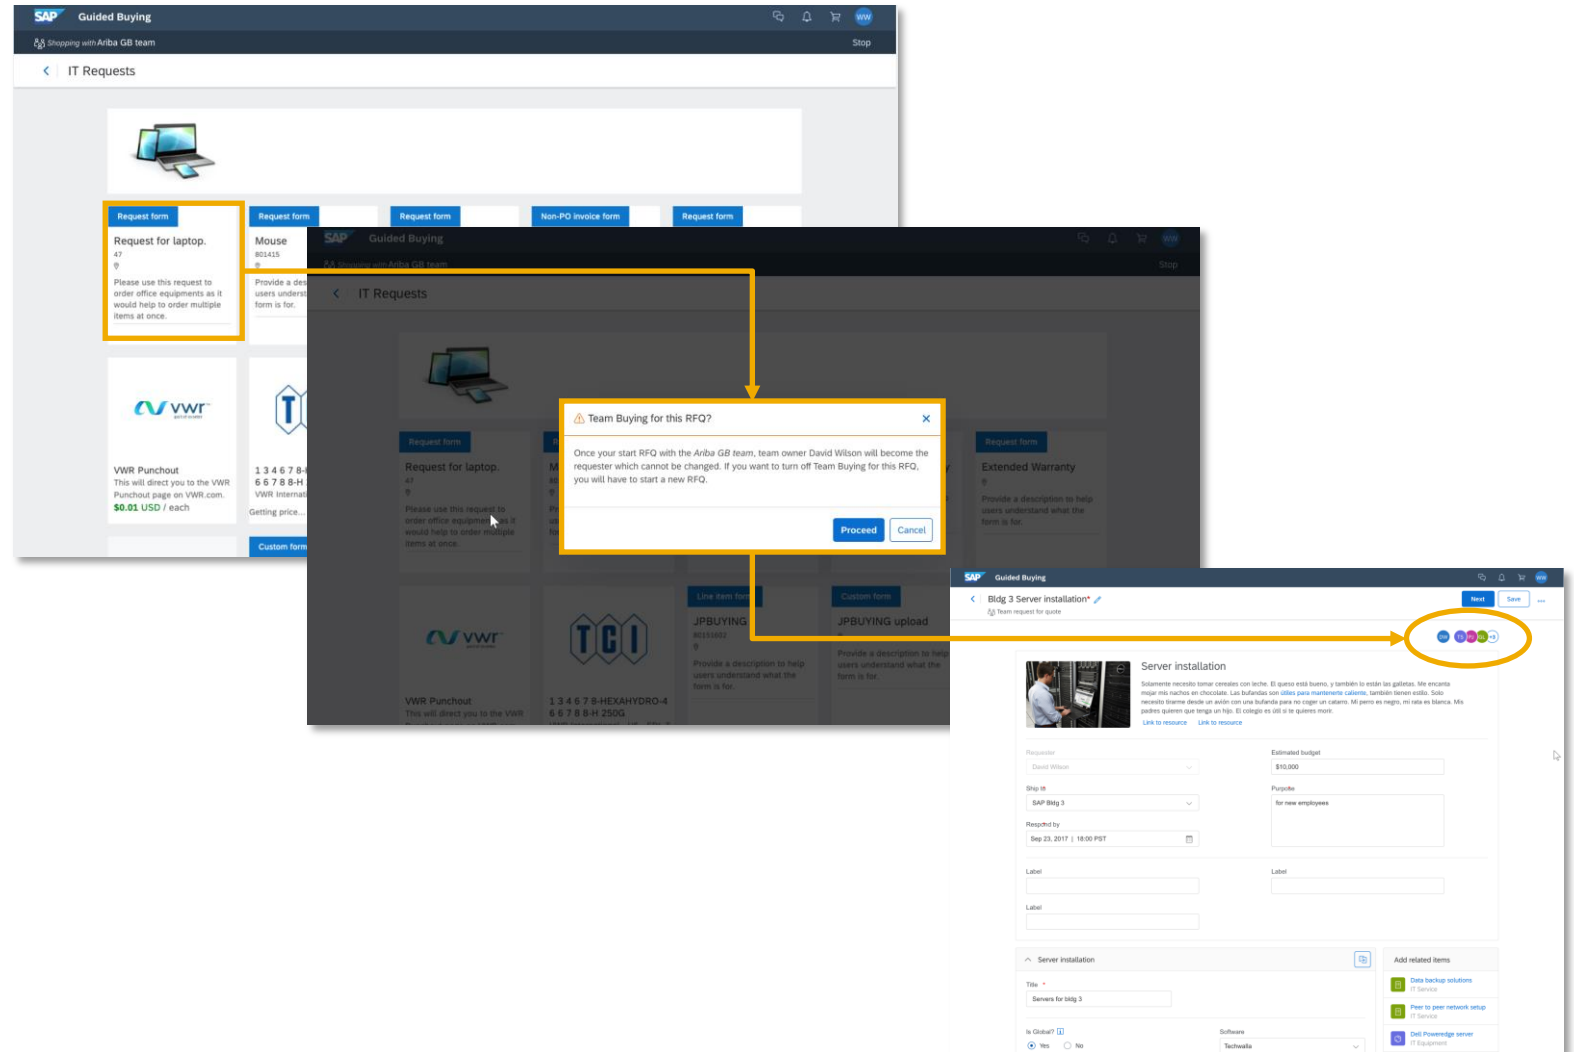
SAP Guided Buying
WW
Shopping with Ariba GB team
Stop
IT Requests

Request form
Request for laptop.
47
Please use this request to order office equipments as it would help to order multiple items at once.

Request form
Mouse
801415
Provide a des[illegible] users underst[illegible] form is for.

Request form
Non-PO invoice form
Request form

VWR Punchout
This will direct you to the VWR Punchout page on VWR.com.
$0.01 USD / each

1 3 4 6 7 8-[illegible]
6 6 7 8 8-H
VWR Internat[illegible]
Getting price...
Custom form

SAP Guided Buying
Shopping with Ariba GB team
Stop
IT Requests

Request form
Request for laptop.
47
Please use this request to order office equipments as it would help to order multiple items at once.

Request form
Extended Warranty
Provide a description to help users understand what the form is for.

Team Buying for this RFQ?
Once your start RFQ with the Ariba GB team, team owner David Wilson will become the requester which cannot be changed. If you want to turn off Team Buying for this RFQ, you will have to start a new RFQ.
Proceed
Cancel

VWR Punchout
This will direct you to the VWR

1 3 4 6 7 8-HEXAHYDRO-4
6 6 7 8 8-H 250G

Line item form
JPBUYING
80153602
Provide a description to help users understand what the form is for.

Custom form
JPBUYING upload
Provide a description to help users understand what the form is for.

SAP Guided Buying
Bldg 3 Server installation*
Team request for quote
Next
Save
+3

Server installation
Solamente necesito tomar cereales con leche. El queso está bueno, y también lo están las galletas. Me encanta mojar mis nachos en chocolate. Las bufandas son útiles para mantenerte caliente, también tienen estilo. Solo necesito tirarme desde un avión con una bufanda para no coger un catarro. Mi perro es negro, mi rata es blanca. Mis padres quieren que tenga un hijo. El colegio es útil si te quieres mover.
Link to resource Link to resource

Requester
David Wilson
Estimated budget
$10,000
Ship to
SAP Bldg 3
Purpose
for new employees
Respond by
Sep 23, 2017 | 18:00 PST
Label
Label
Label

Server installation
Title *
Servers for bldg 3
Is Global?
Yes
No
Software
Techwalla

Add related items
Data backup solutions
IT Service
Peer to peer network setup
IT Service
Dell Poweredge server
IT Equipment